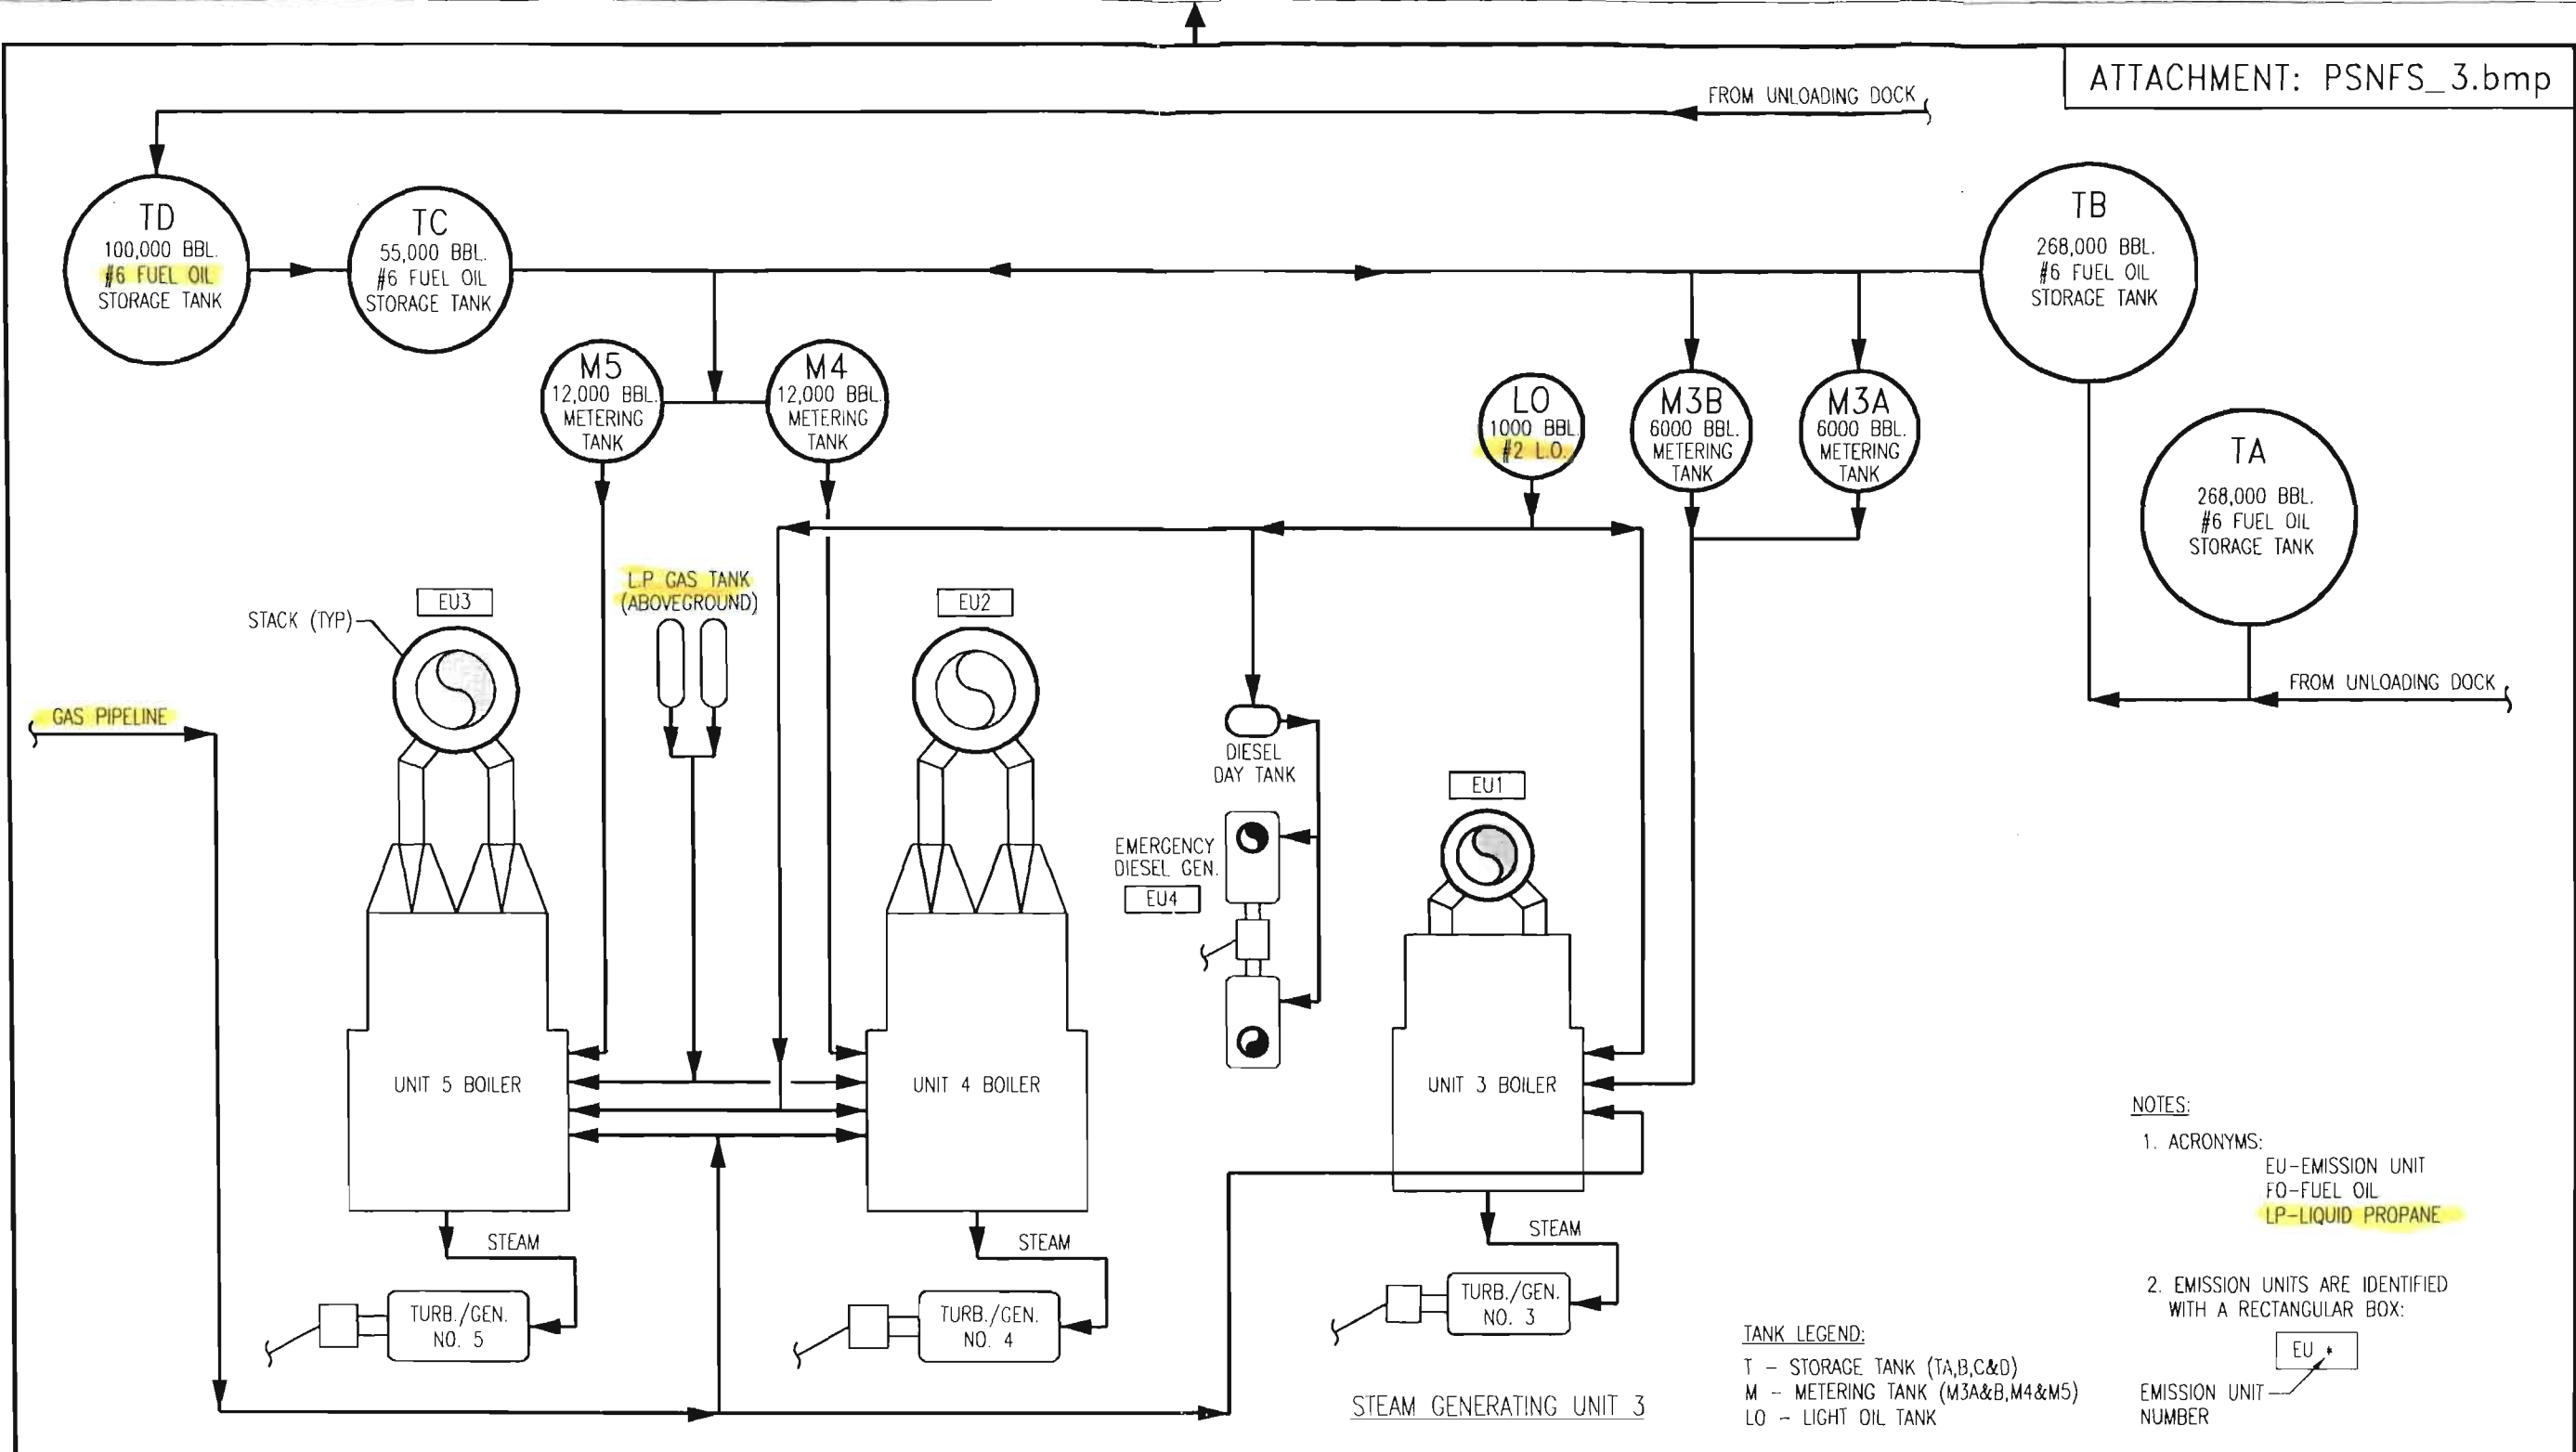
ATTACHMENT: PSNFS_3.bmp

FROM UNLOADING DOCK

TD
100,000 BBL.
#6 FUEL OIL
STORAGE TANK

TC
55,000 BBL.
#6 FUEL OIL
STORAGE TANK

TB
268,000 BBL.
#6 FUEL OIL
STORAGE TANK

M5
12,000 BBL.
METERING
TANK

M4
12,000 BBL.
METERING
TANK

LO
1000 BBL.
#2 L.O.

M3B
6000 BBL.
METERING
TANK

M3A
6000 BBL.
METERING
TANK

TA
268,000 BBL.
#6 FUEL OIL
STORAGE TANK

L.P. GAS TANK
(ABOVEGROUND)

EU3

STACK (TYP)

EU2

FROM UNLOADING DOCK

GAS PIPELINE

DIESEL
DAY TANK

EU1

EMERGENCY
DIESEL GEN.
EU4

UNIT 5 BOILER

UNIT 4 BOILER

UNIT 3 BOILER

NOTES:
1. ACRONYMS:
EU-EMISSION UNIT
FO-FUEL OIL
LP-LIQUID PROPANE

STEAM

STEAM

STEAM

TURB./GEN.
NO. 5

TURB./GEN.
NO. 4

TURB./GEN.
NO. 3

2. EMISSION UNITS ARE IDENTIFIED WITH A RECTANGULAR BOX:

EU *

EMISSION UNIT NUMBER

TANK LEGEND:
T – STORAGE TANK (TA,B,C&D)
M – METERING TANK (M3A&B,M4&M5)
LO – LIGHT OIL TANK

STEAM GENERATING UNIT 3